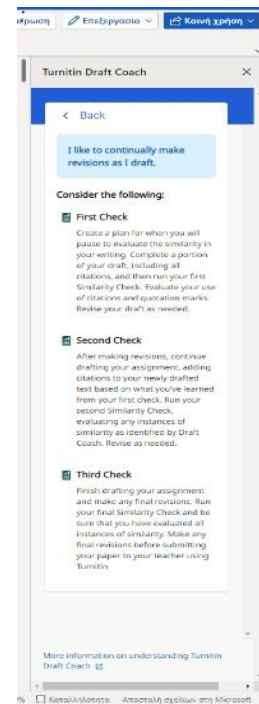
φρωση Επεξεργασία Κοινή χρήση

Turnitin Draft Coach ×

< Back

I like to continually make revisions as I draft.

Consider the following:

First Check

Create a plan for when you will pause to evaluate the similarity in your writing. Complete a portion of your draft, including all citations, and then run your first Similarity Check. Evaluate your use of citations and quotation marks. Revise your draft as needed.

Second Check

After making revisions, continue drafting your assignment, adding citations to your newly drafted text based on what you've learned from your first check. Run your second Similarity Check, evaluating any instances of similarity as identified by Draft Coach. Revise as needed.

Third Check

Finish drafting your assignment and make any final revisions. Run your final Similarity Check and be sure that you have evaluated all instances of similarity. Make any final revisions before submitting your paper to your teacher using Turnitin.

More information on understanding Turnitin Draft Coach

% Καταλληλότητα Αποστολή σχολίων στη Microsoft